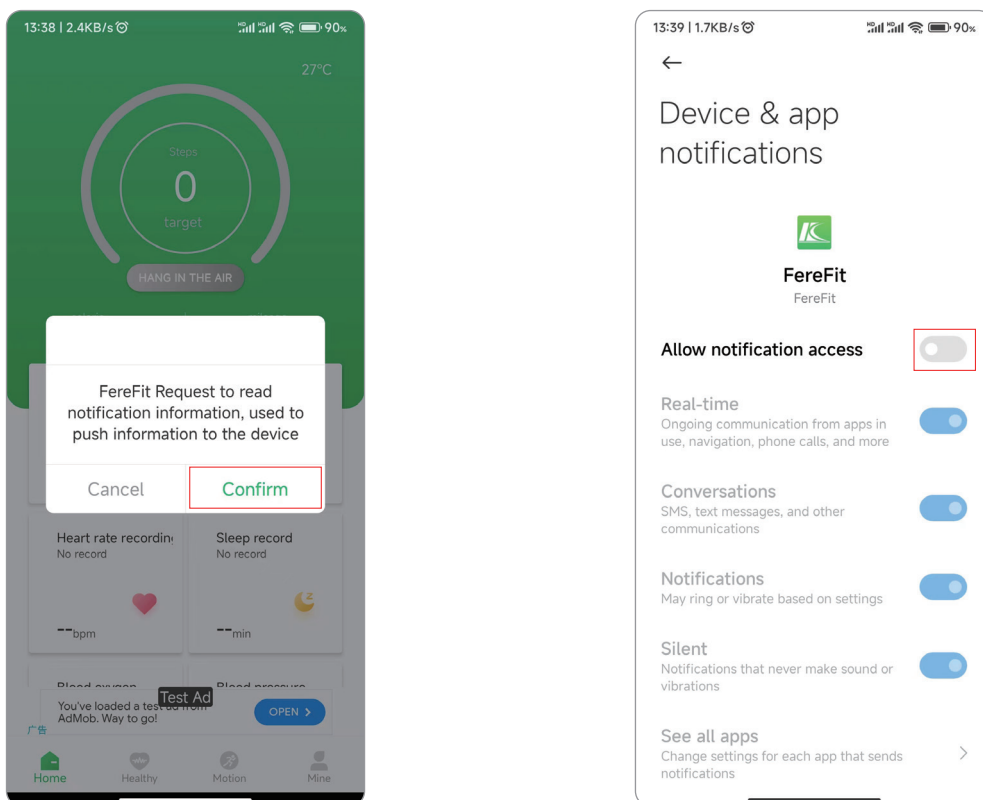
13:38 | 2.4KB/s ⏰ 90%

27°C

Steps

0

target

HANG IN THE AIR

FereFit Request to read notification information, used to push information to the device

Cancel Confirm

Heart rate recordin

No record

--bpm

Sleep record

No record

--min

Blood oxygen

Blood pressure

Test Ad

You've loaded a test ad from AdMob. Way to go!

OPEN >

广告

Home Healthy Motion Mine

13:39 | 1.7KB/s ⏰ 90%

←

Device & app notifications

FereFit

FereFit

Allow notification access

Real-time

Ongoing communication from apps in use, navigation, phone calls, and more

Conversations

SMS, text messages, and other communications

Notifications

May ring or vibrate based on settings

Silent

Notifications that never make sound or vibrations

See all apps

Change settings for each app that sends notifications